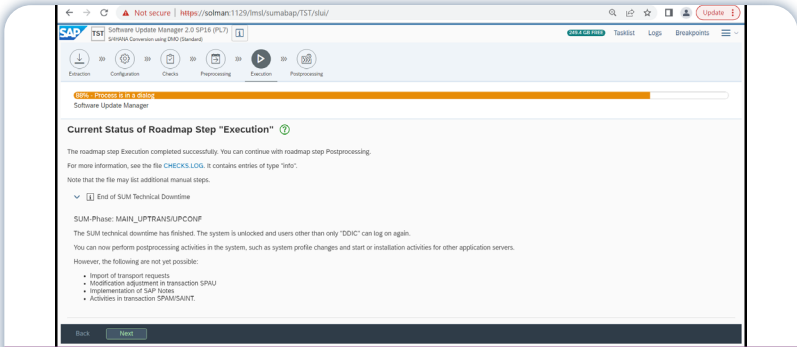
Not secure | https://solman:1129/lmsl/sumabap/TST/slui/

Update

SAP TST Software Update Manager 2.0 SP16 (PL7)
S/4HANA Conversion using DMO (Standard)

Tasklist Logs Breakpoints

Extraction Configuration Checks Preprocessing Execution Postprocessing

88% - Process is in a dialog
Software Update Manager

Current Status of Roadmap Step "Execution"

The roadmap step Execution completed successfully. You can continue with roadmap step Postprocessing.

For more information, see the file CHECKS.LOG. It contains entries of type "info".

Note that the file may list additional manual steps.

End of SUM Technical Downtime

SUM-Phase: MAIN_UPTRANS/UPCONF

The SUM technical downtime has finished. The system is unlocked and users other than only "DDIC" can log on again.

You can now perform postprocessing activities in the system, such as system profile changes and start or installation activities for other application servers.

However, the following are not yet possible:

- Import of transport requests
- Modification adjustment in transaction SPAU
- Implementation of SAP Notes
- Activities in transaction SPAM/SAINT.

Back Next